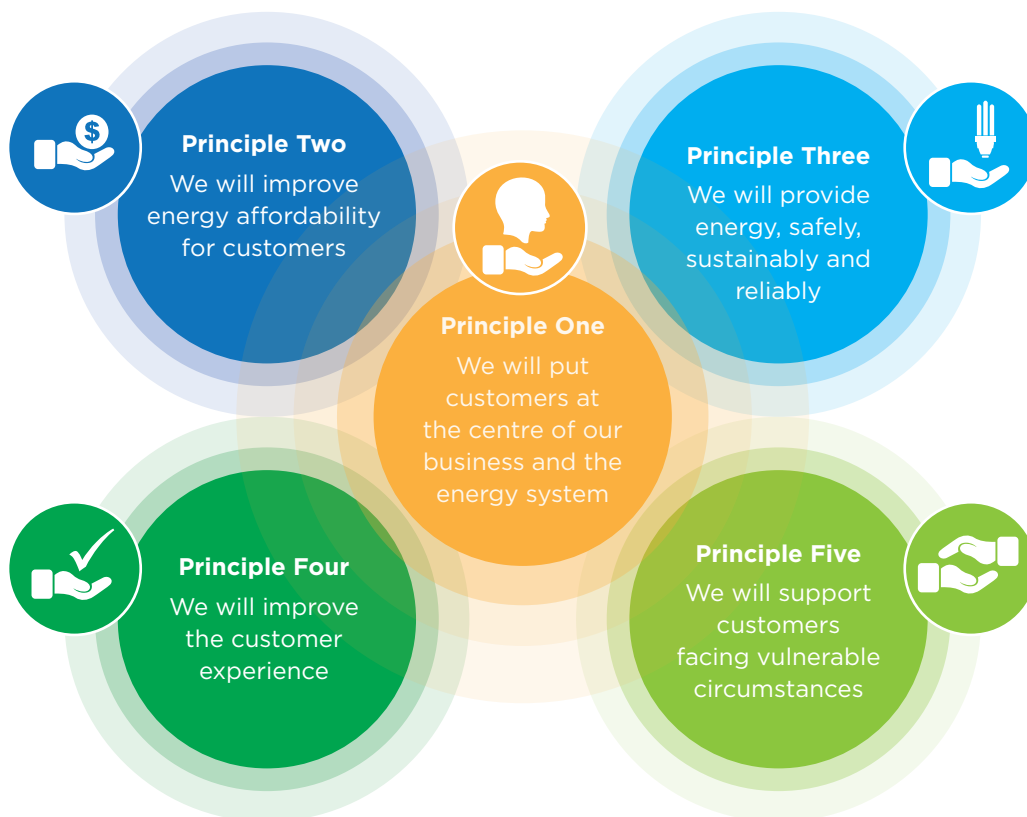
Principle Two
We will improve energy affordability for customers

Principle Three
We will provide energy, safely, sustainably and reliably

Principle One
We will put customers at the centre of our business and the energy system

Principle Four
We will improve the customer experience

Principle Five
We will support customers facing vulnerable circumstances